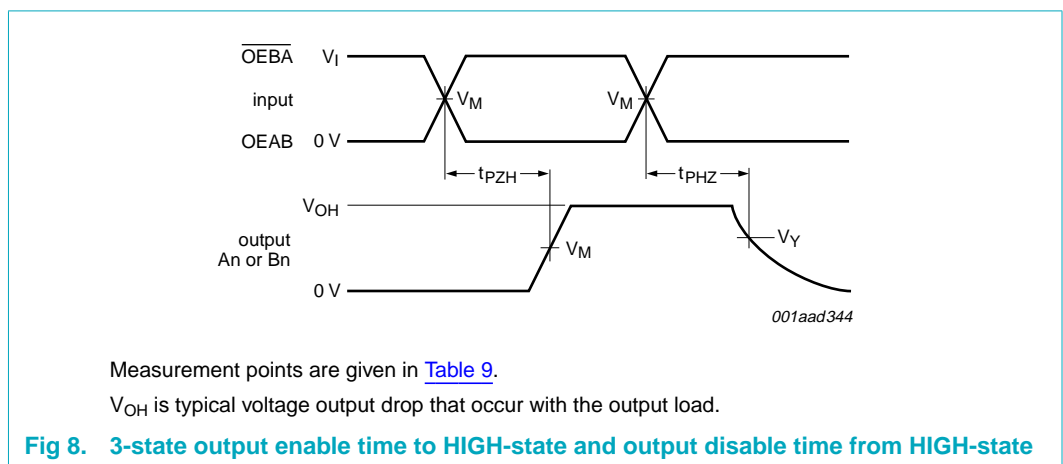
$\overline{OEBA}$ input OEAB

$V_I$

$V_M$

$V_M$

0 V

$t_{PZH}$

$t_{PHZ}$

$V_{OH}$

output An or Bn

$V_M$

$V_Y$

0 V

001aad344

Measurement points are given in Table 9.

$V_{OH}$ is typical voltage output drop that occur with the output load.

Fig 8. 3-state output enable time to HIGH-state and output disable time from HIGH-state